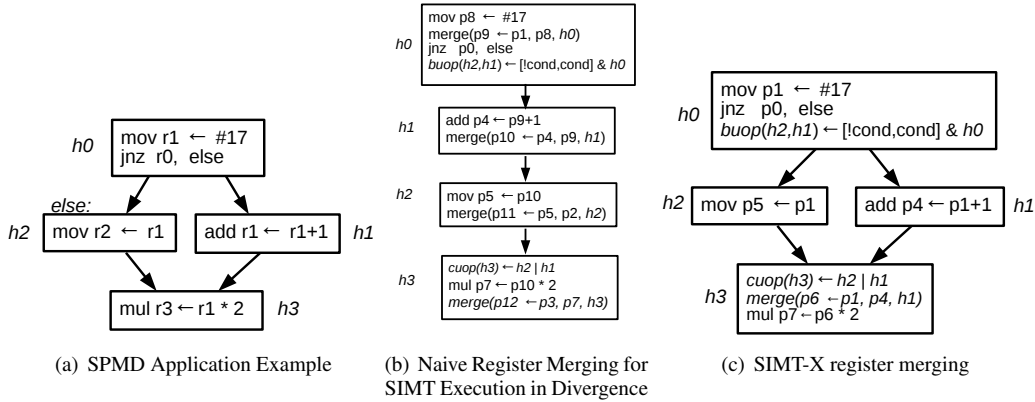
h0
mov r1 ← #17
jnz r0, else

else:
h2
mov r2 ← r1

add r1 ← r1+1
h1

mul r3 ← r1 * 2
h3

(a) SPMD Application Example

h0
mov p8 ← #17
merge(p9 ← p1, p8, h0)
jnz p0, else
buop(h2,h1) ← [!cond,cond] & h0

h1
add p4 ← p9+1
merge(p10 ← p4, p9, h1)

h2
mov p5 ← p10
merge(p11 ← p5, p2, h2)

h3
cuop(h3) ← h2 | h1
mul p7 ← p10 * 2
merge(p12 ← p3, p7, h3)

(b) Naive Register Merging for SIMT Execution in Divergence

h0
mov p1 ← #17
jnz p0, else
buop(h2,h1) ← [!cond,cond] & h0

h2
mov p5 ← p1

add p4 ← p1+1
h1

h3
cuop(h3) ← h2 | h1
merge(p6 ← p1, p4, h1)
mul p7 ← p6 * 2

(c) SIMT-X register merging